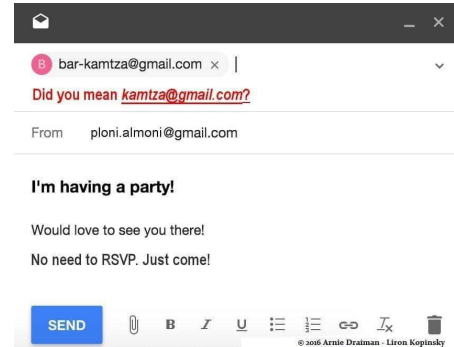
B bar-kamtza@gmail.com ×

Did you mean kamtza@gmail.com?

From ploni.almoni@gmail.com

I'm having a party!

Would love to see you there!

No need to RSVP. Just come!

SEND

© 2016 Arnie Draiman - Liron Kopinsky